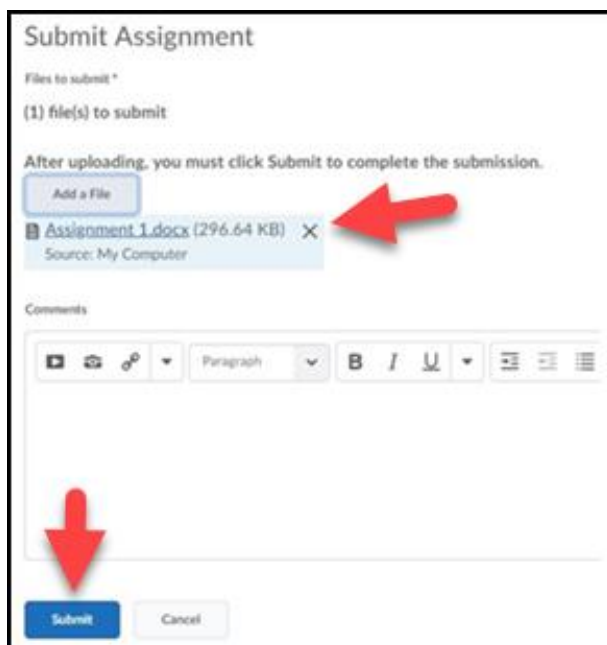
Submit Assignment

Files to submit *

(1) file(s) to submit

After uploading, you must click Submit to complete the submission.

Add a File

Assignment 1.docx (296.64 KB) ✕
Source: My Computer

Comments

Paragraph B I U

Submit Cancel